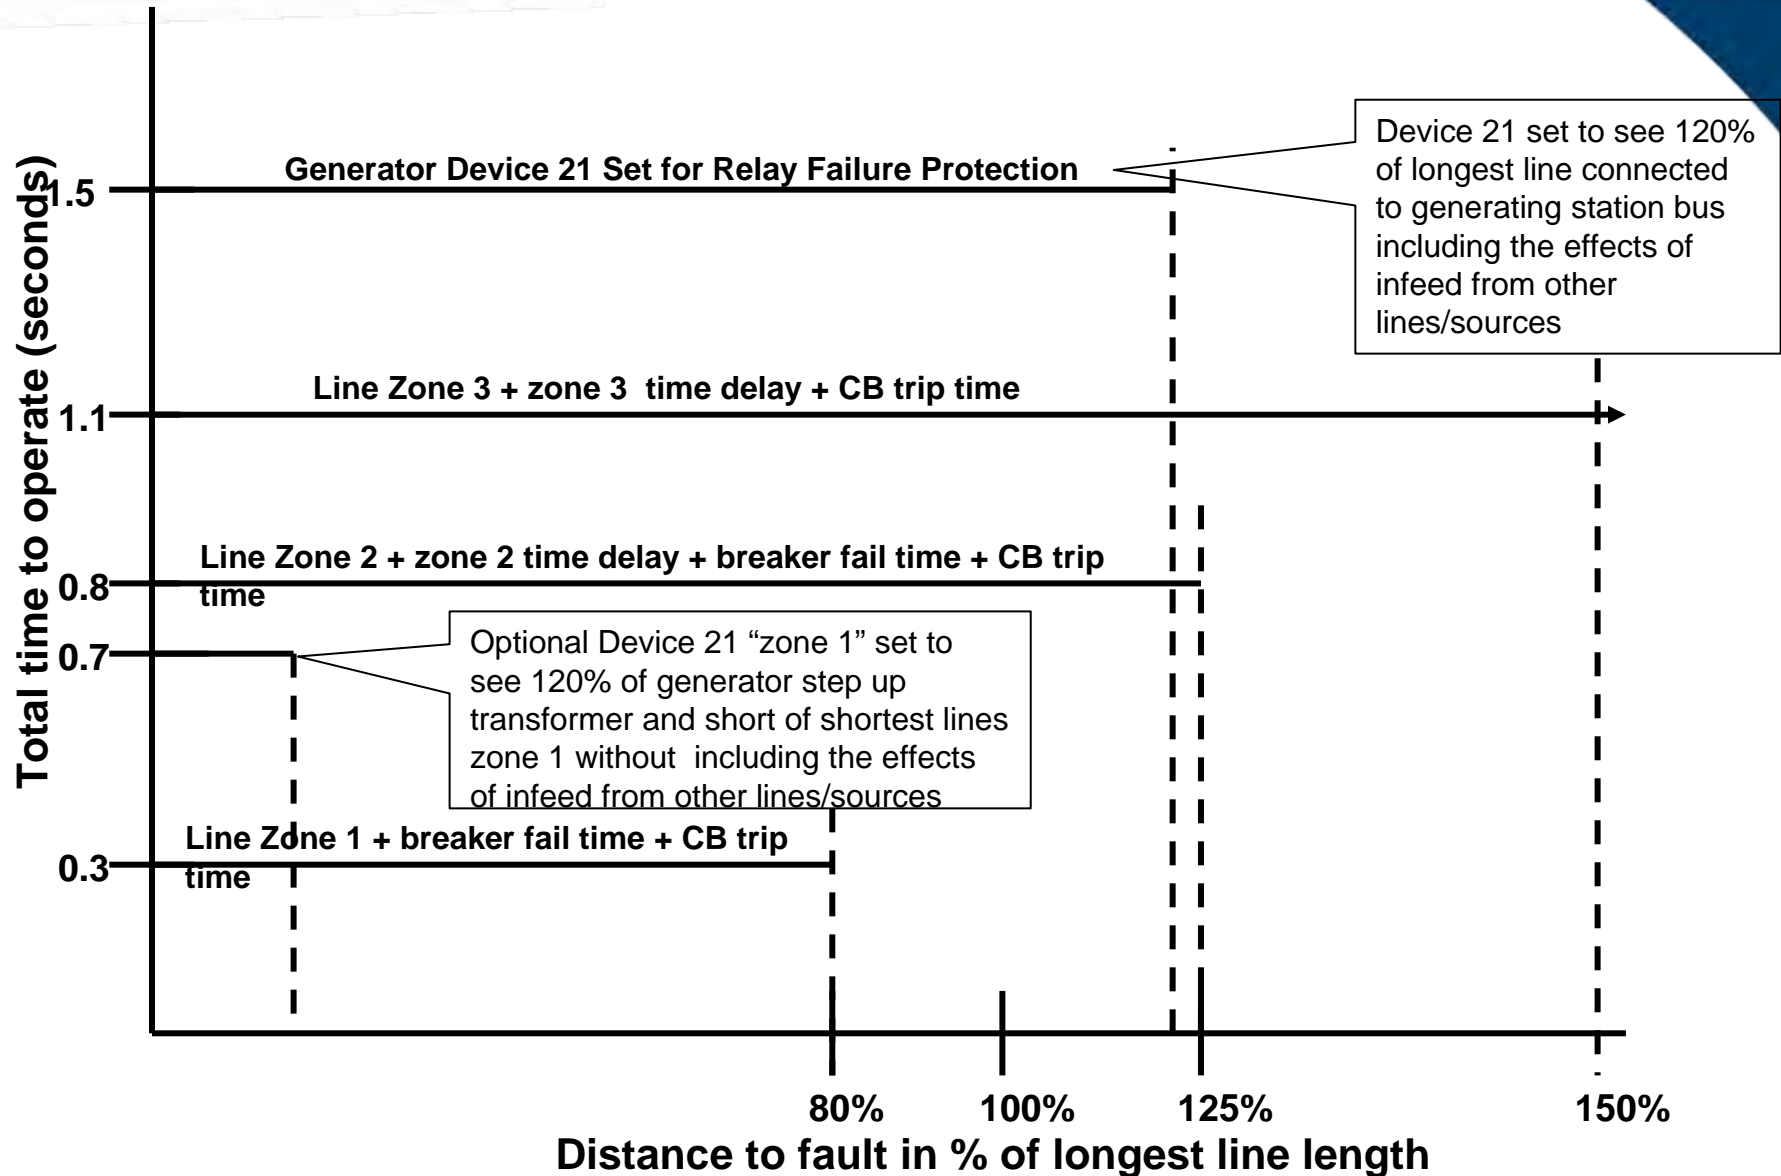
Device 21 set to see 120% of longest line connected to generating station bus including the effects of infeed from other lines/sources

Generator Device 21 Set for Relay Failure Protection

1.5

Line Zone 3 + zone 3 time delay + CB trip time

1.1

Line Zone 2 + zone 2 time delay + breaker fail time + CB trip time

0.8

0.7

Optional Device 21 “zone 1” set to see 120% of generator step up transformer and short of shortest lines zone 1 without including the effects of infeed from other lines/sources

Line Zone 1 + breaker fail time + CB trip time

0.3

Total time to operate (seconds)

80%

100%

125%

150%

Distance to fault in % of longest line length